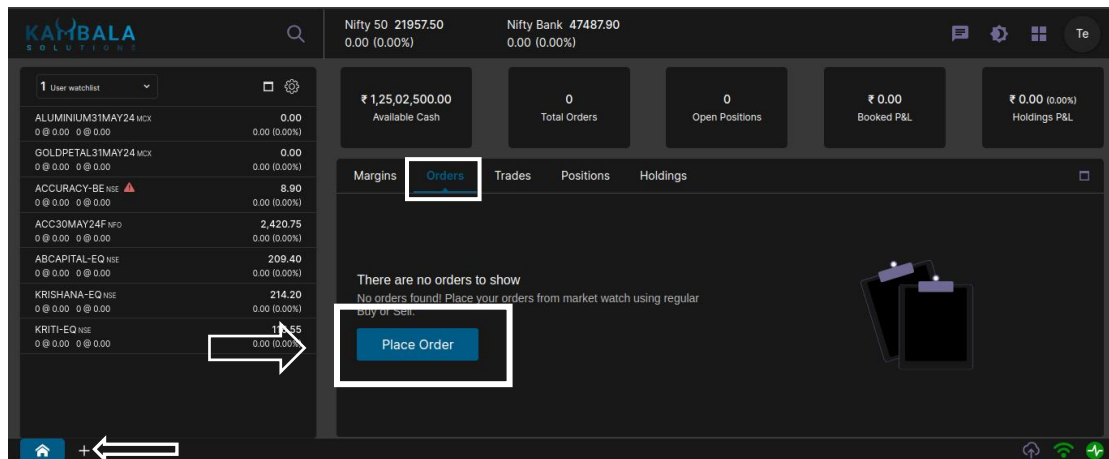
KAMBALA SOLUTIONS

Nifty 50 21957.50
0.00 (0.00%)

Nifty Bank 47487.90
0.00 (0.00%)

Te

1 User watchlist

ALUMINIUM31MAY24 MCX
0 @ 0.00 0 @ 0.00
0.00
0.00 (0.00%)

GOLDPETAL31MAY24 MCX
0 @ 0.00 0 @ 0.00
0.00
0.00 (0.00%)

ACCURACY-BE NSE
0 @ 0.00 0 @ 0.00
8.90
0.00 (0.00%)

ACC30MAY24F NFO
0 @ 0.00 0 @ 0.00
2,420.75
0.00 (0.00%)

ABCAPITAL-EQ NSE
0 @ 0.00 0 @ 0.00
209.40
0.00 (0.00%)

KRISHANA-EQ NSE
0 @ 0.00 0 @ 0.00
214.20
0.00 (0.00%)

KRITI-EQ NSE
0 @ 0.00 0 @ 0.00
1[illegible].55
0.00 (0.00%)

₹ 1,25,02,500.00
Available Cash

0
Total Orders

0
Open Positions

₹ 0.00
Booked P&L

₹ 0.00 (0.00%)
Holdings P&L

Margins Orders Trades Positions Holdings

There are no orders to show
No orders found! Place your orders from market watch using regular Buy or Sell.

Place Order

+